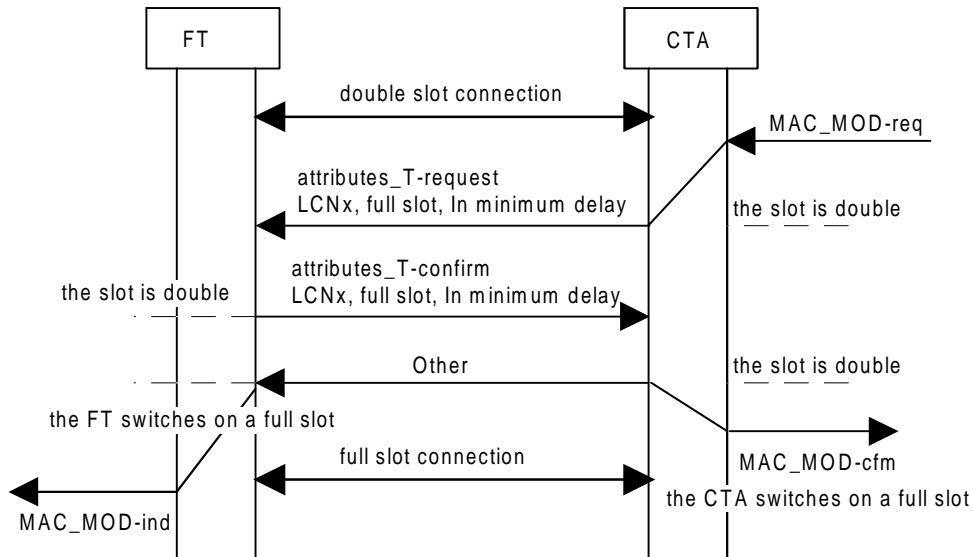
FT

CTA

double slot connection

MAC_MOD-req

attributes_T-request
LCNx, full slot, In minimum delay

the slot is double

attributes_T-confirm
LCNx, full slot, In minimum delay

the slot is double

Other

the slot is double

the FT switches on a full slot

full slot connection

MAC_MOD-cfm

the CTA switches on a full slot

MAC_MOD-ind